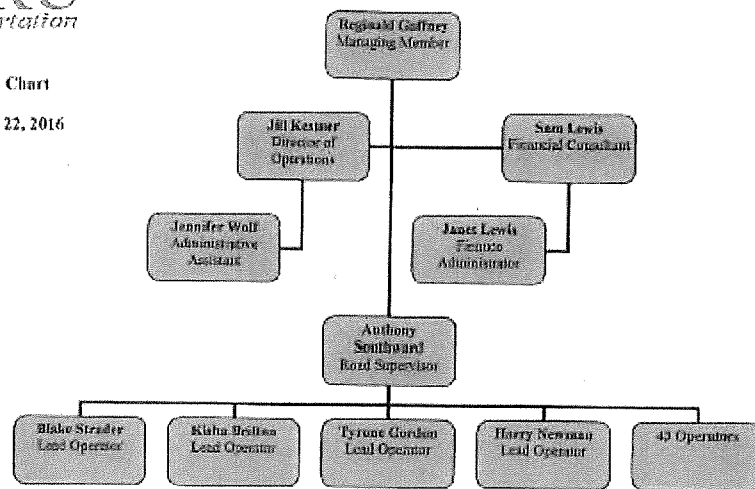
rtation

Chart

22, 2016

Reginald Gaffney
Managing Member

Jill Kestner
Director of Operations

Sam Lewis
Financial Consultant

Jennifer Wolf
Administrative Assistant

James Lewis
Finance Administrator

Anthony Southward
Road Supervisor

Blake Strader
Lead Operator

Kisha Britton
Lead Operator

Tyrone Gordon
Lead Operator

Harry Newman
Lead Operator

43 Operators